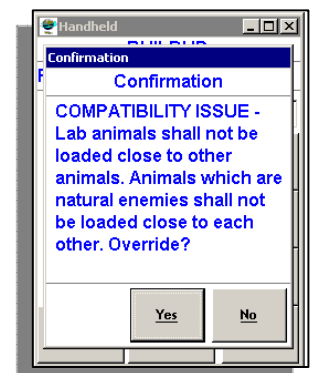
Handheld

BUILDUP

Confirmation

Confirmation

COMPATIBILITY ISSUE - Lab animals shall not be loaded close to other animals. Animals which are natural enemies shall not be loaded close to each other. Override?

Yes

No